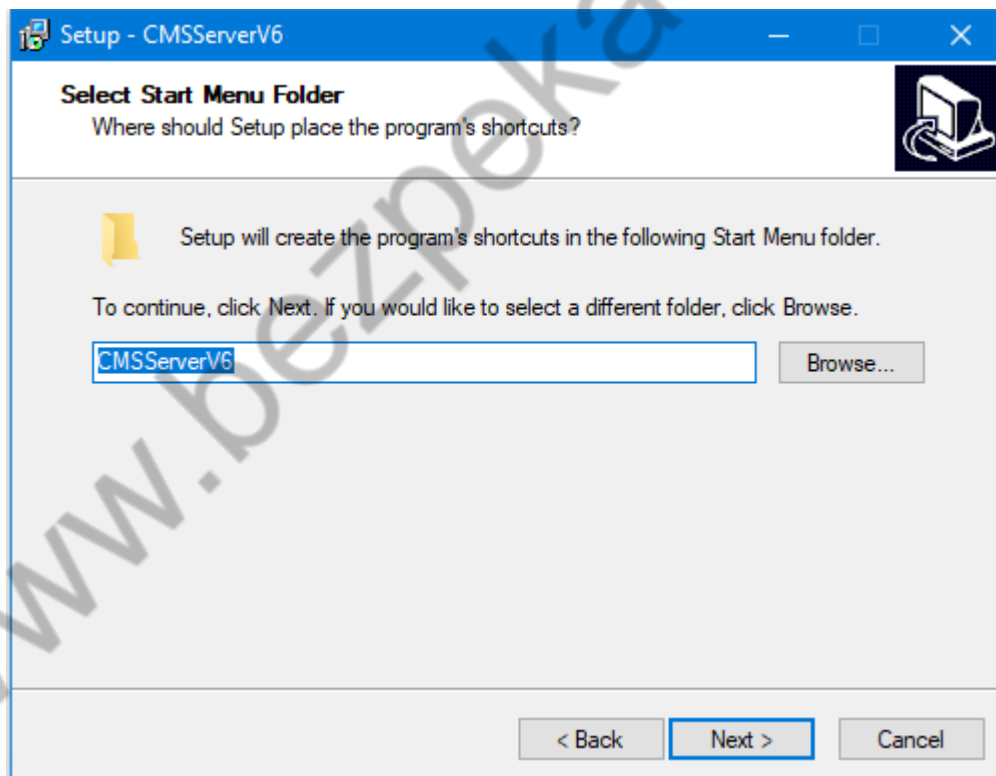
Setup - CMSServerV6

Select Start Menu Folder
Where should Setup place the program's shortcuts?

Setup will create the program's shortcuts in the following Start Menu folder.

To continue, click Next. If you would like to select a different folder, click Browse.

CMSServerV6

Browse...

www.bezpeka

< Back

Next >

Cancel